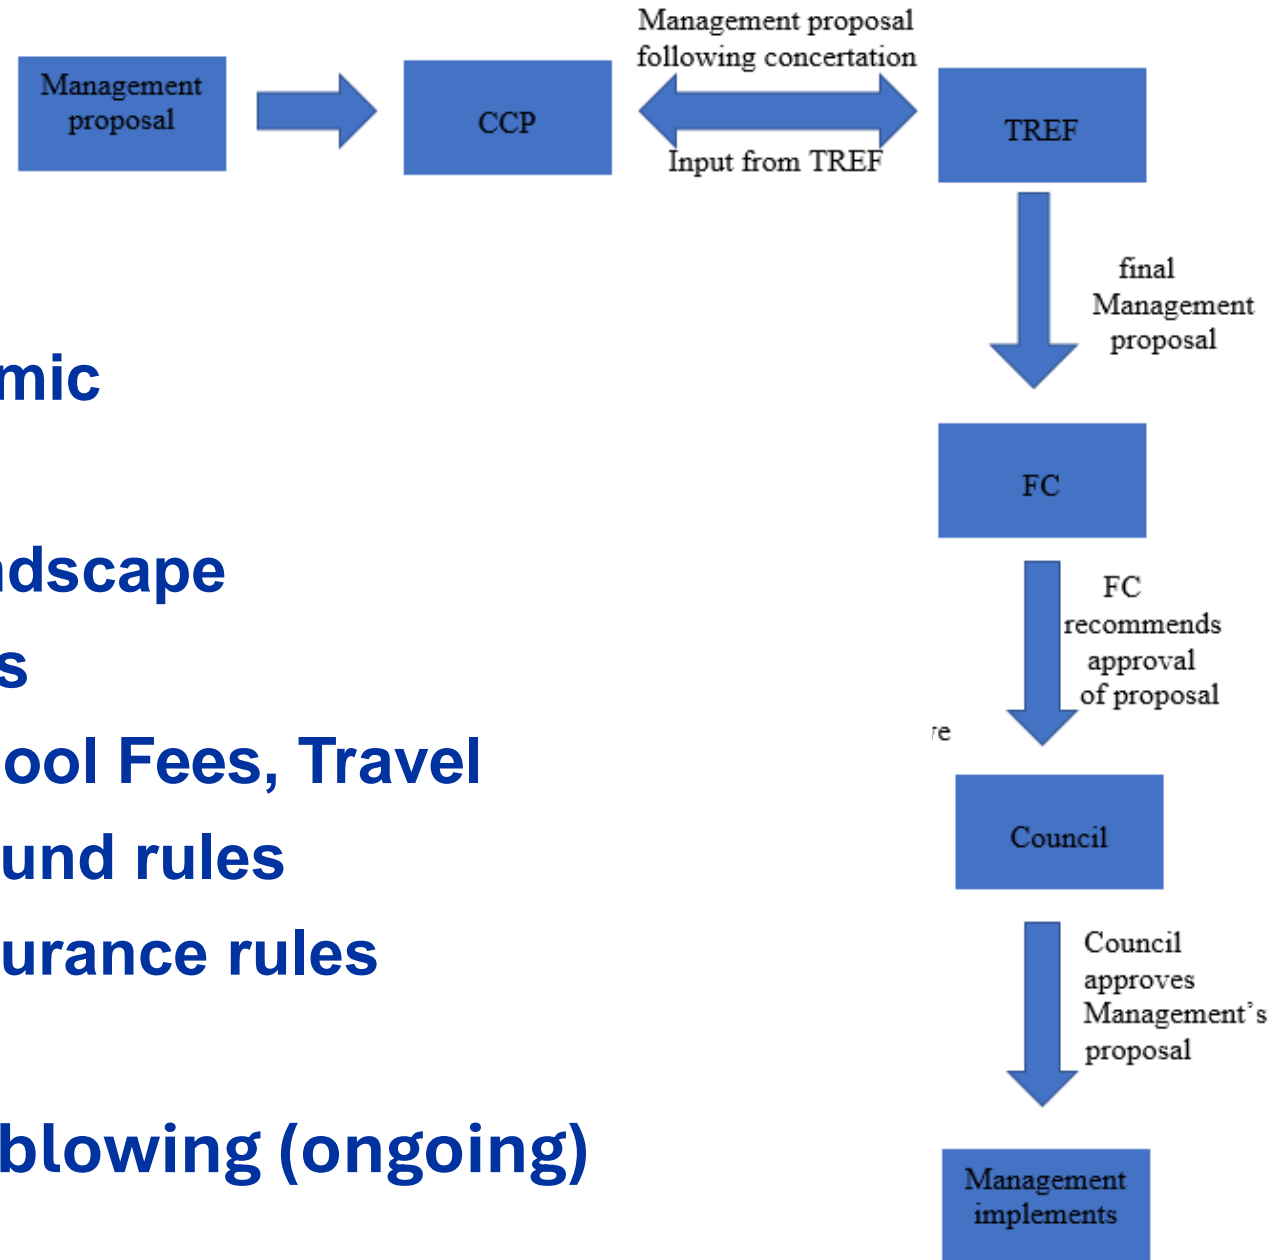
Management proposal

CCP

Management proposal following concertation

Input from TREF

TREF

final Management proposal

mic

FC

ndscape

s

FC recommends approval of proposal

ool Fees, Travel

re

und rules

Council

urance rules

Council approves Management's proposal

blowing (ongoing)

Management implements